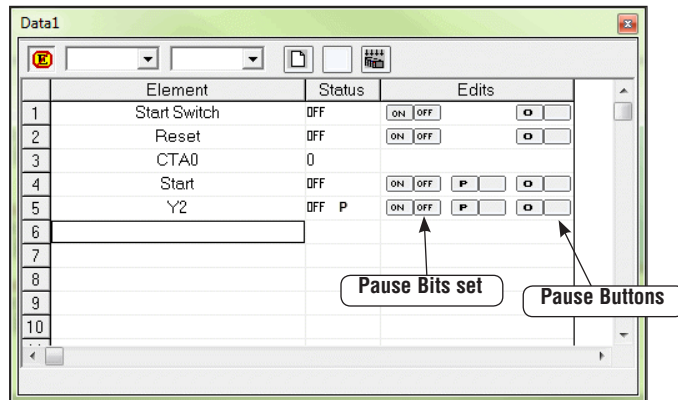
Data1

E

|  | Element | Status | Edits |
|---|---|---|---|
| 1 | Start Switch | OFF | ON OFF O |
| 2 | Reset | OFF | ON OFF O |
| 3 | CTA0 | 0 |  |
| 4 | Start | OFF | ON OFF P O |
| 5 | Y2 | OFF P | ON OFF P O |
| 6 |  |  |  |
| 7 |  |  |  |
| 8 |  |  |  |
| 9 |  |  |  |
| 10 |  |  |  |

Pause Bits set

Pause Buttons